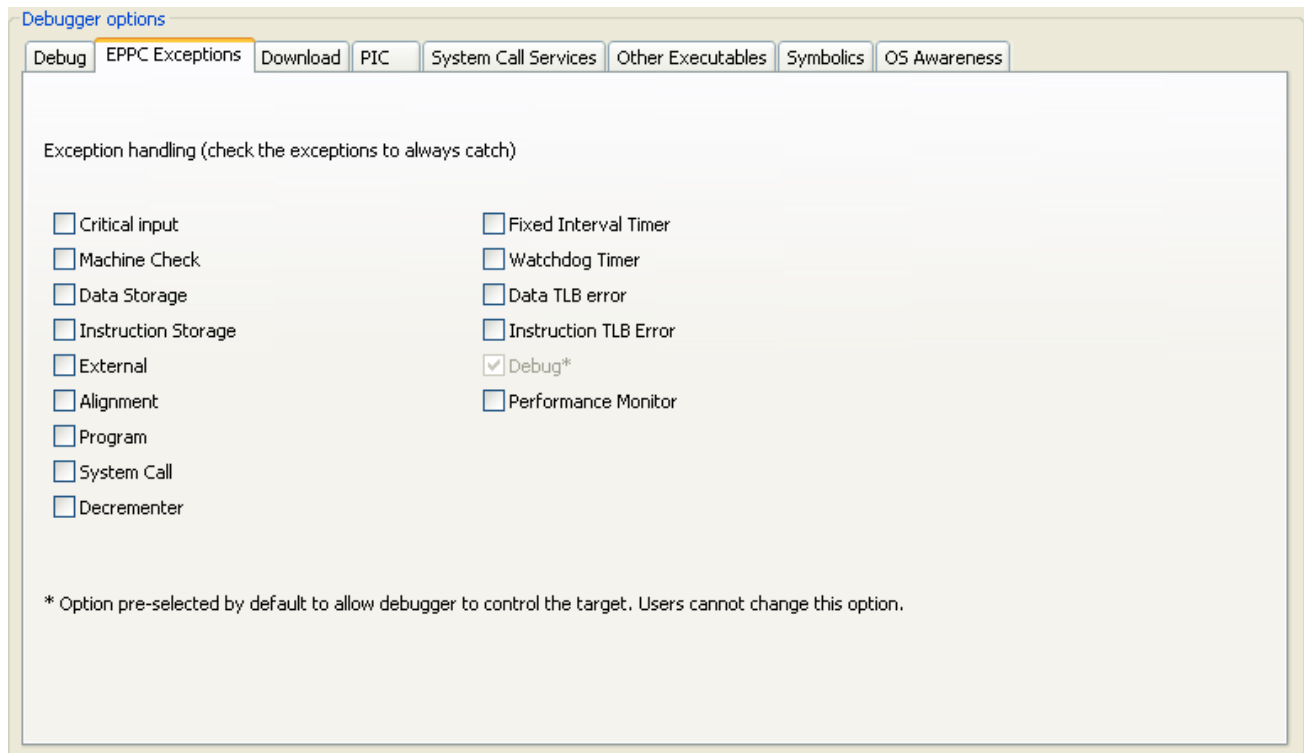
Debugger options

Debug | EPPC Exceptions | Download | PIC | System Call Services | Other Executables | Symbolics | OS Awareness

Exception handling (check the exceptions to always catch)

☐ Critical input
☐ Machine Check
☐ Data Storage
☐ Instruction Storage
☐ External
☐ Alignment
☐ Program
☐ System Call
☐ Decrementer

☐ Fixed Interval Timer
☐ Watchdog Timer
☐ Data TLB error
☐ Instruction TLB Error
☑ Debug*
☐ Performance Monitor

* Option pre-selected by default to allow debugger to control the target. Users cannot change this option.